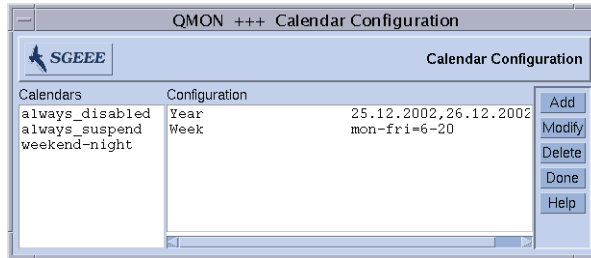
QMON +++ Calendar Configuration

SGEEE

Calendar Configuration

Calendars

always_disabled
always_suspend
weekend-night

Configuration

| | |
|---|---|
| Year | 25.12.2002,26.12.2002 |
| Week | mon-fri=6-20 |

Add
Modify
Delete
Done
Help